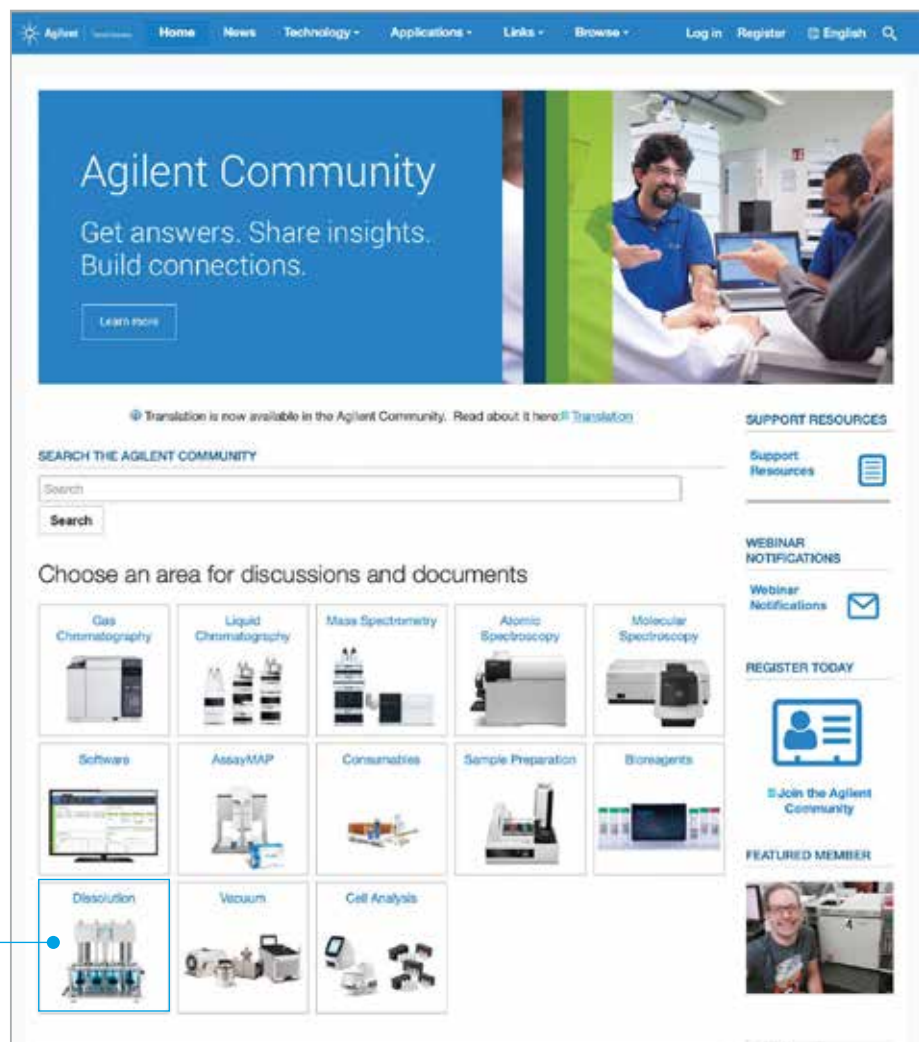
Agilent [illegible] Home News Technology Applications Links Browse Log in Register English

Agilent Community

Get answers. Share insights. Build connections.

Learn more

Translation is now available in the Agilent Community. Read about it here: Translation

SEARCH THE AGILENT COMMUNITY

Search

Search

Choose an area for discussions and documents

Gas Chromatography

Liquid Chromatography

Mass Spectrometry

Atomic Spectroscopy

Molecular Spectroscopy

Software

AssayMAP

Consumables

Sample Preparation

Bioreagents

Dissolution

Vacuum

Cell Analysis

SUPPORT RESOURCES

Support Resources

WEBINAR NOTIFICATIONS

Webinar Notifications

REGISTER TODAY

Join the Agilent Community

FEATURED MEMBER